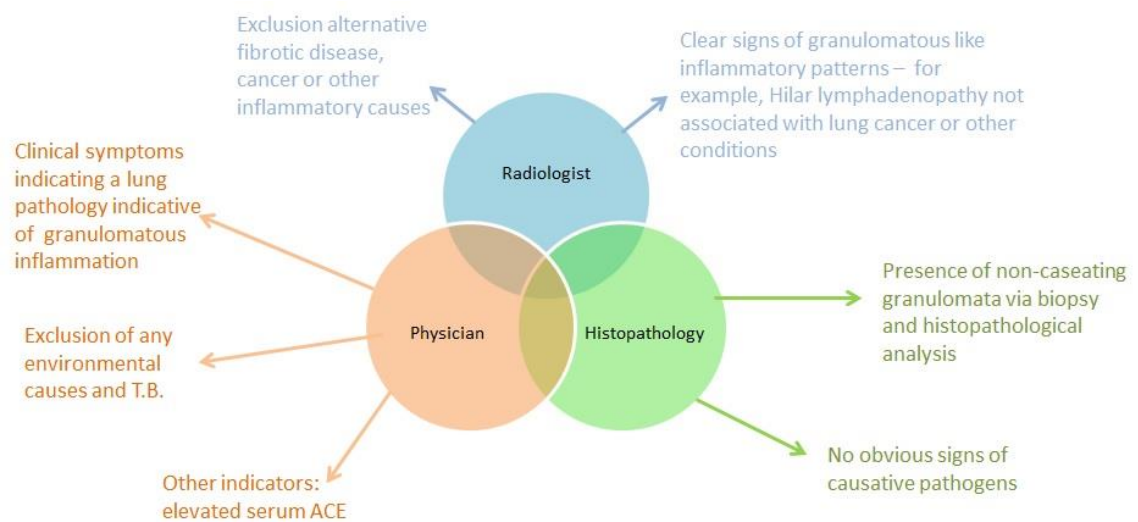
Exclusion alternative fibrotic disease, cancer or other inflammatory causes

Clear signs of granulomatous like inflammatory patterns – for example, Hilar lymphadenopathy not associated with lung cancer or other conditions

Radiologist

Clinical symptoms indicating a lung pathology indicative of granulomatous inflammation

Exclusion of any environmental causes and T.B.

Physician

Histopathology

Presence of non-caseating granulomata via biopsy and histopathological analysis

No obvious signs of causative pathogens

Other indicators: elevated serum ACE